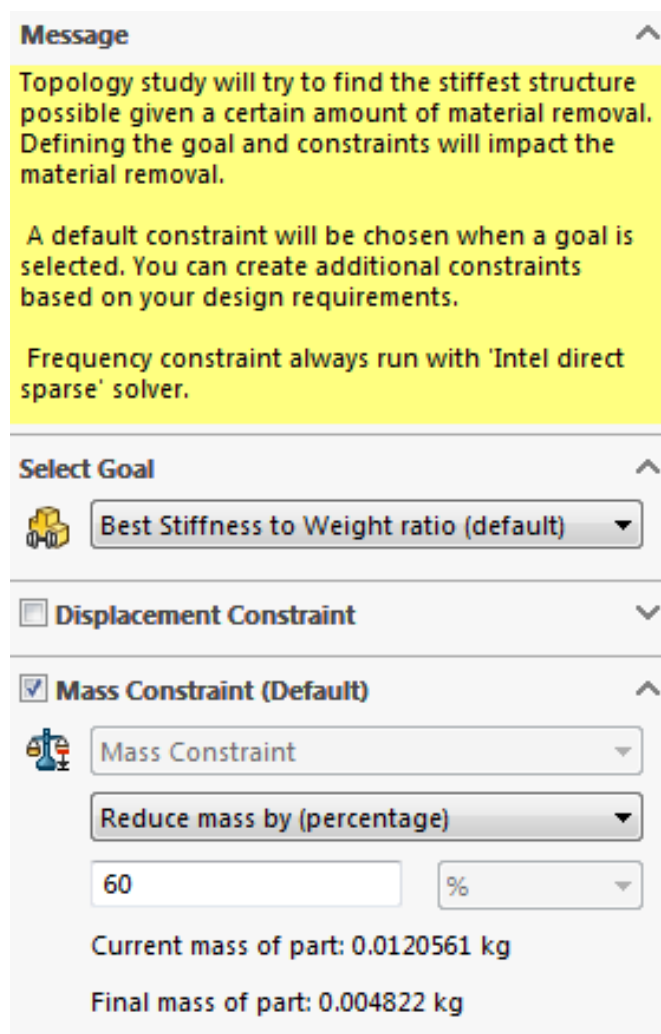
Message

Topology study will try to find the stiffest structure possible given a certain amount of material removal. Defining the goal and constraints will impact the material removal.

A default constraint will be chosen when a goal is selected. You can create additional constraints based on your design requirements.

Frequency constraint always run with 'Intel direct sparse' solver.

Select Goal

Best Stiffness to Weight ratio (default)

Displacement Constraint

Mass Constraint (Default)

Mass Constraint

Reduce mass by (percentage)

60

%

Current mass of part: 0.0120561 kg

Final mass of part: 0.004822 kg